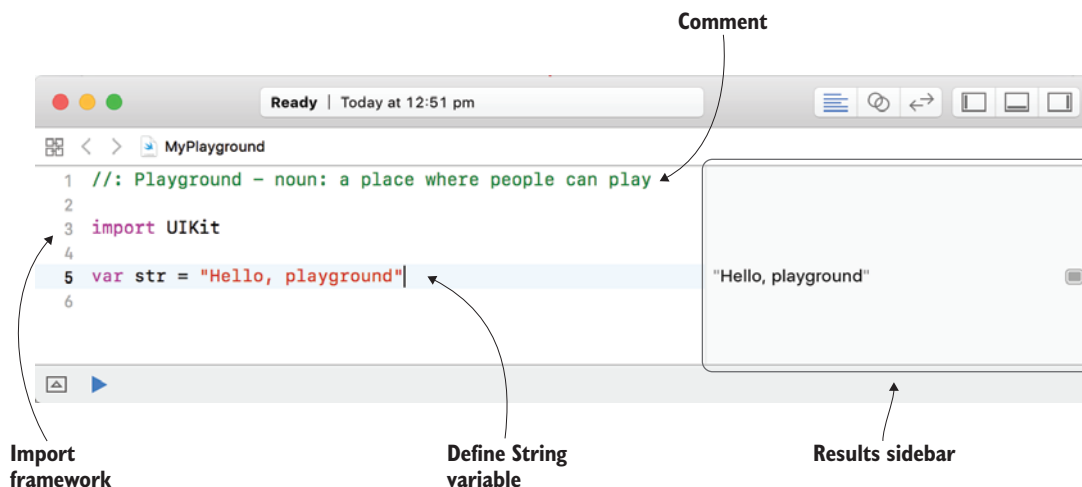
Comment

Ready | Today at 12:51 pm

MyPlayground

1 //: Playground - noun: a place where people can play
2
3 import UIKit
4
5 var str = "Hello, playground"
6

"Hello, playground"

Import framework

Define String variable

Results sidebar